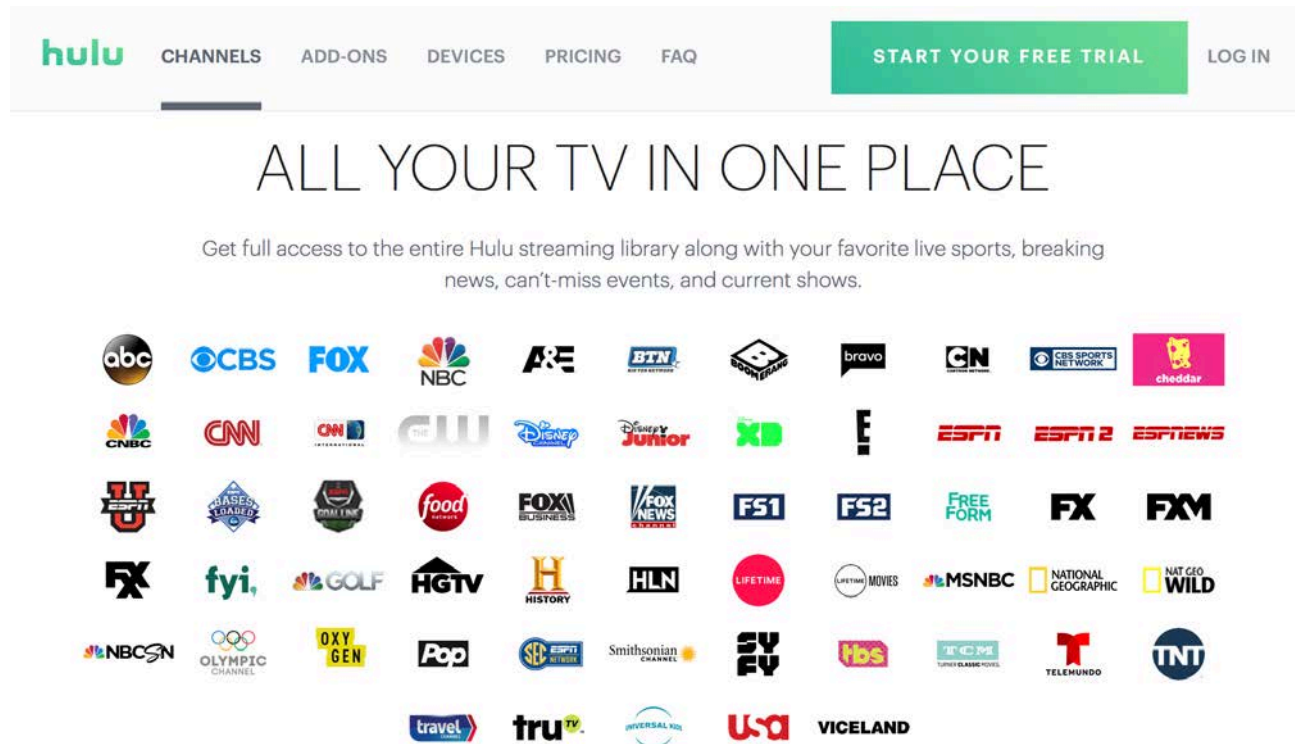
hulu CHANNELS ADD-ONS DEVICES PRICING FAQ START YOUR FREE TRIAL LOG IN

ALL YOUR TV IN ONE PLACE

Get full access to the entire Hulu streaming library along with your favorite live sports, breaking news, can't-miss events, and current shows.

abc CBS FOX NBC A&E BTN BOOMERANG bravo CN CBS SPORTS NETWORK cheddar

CNBC CNN CNN INTERNATIONAL THE CW Disney CHANNEL Disney Junior XD E! ESPN ESPN2 ESPNEWS

ESPNU BASES LOADED GOALLINE food network FOX BUSINESS FOX NEWS channel FS1 FS2 FREE FORM FX FXM

FXX fyi, GOLF HGTV HISTORY HLN LIFETIME LIFETIME MOVIES MSNBC NATIONAL GEOGRAPHIC NAT GEO WILD

NBCSN OLYMPIC CHANNEL OXYGEN Pop SEC ESPN NETWORK Smithsonian CHANNEL SYFY tbs TCM TURNER CLASSIC MOVIES TELEMUNDO TNT

travel truTV UNIVERSAL KIDS USA VICELAND